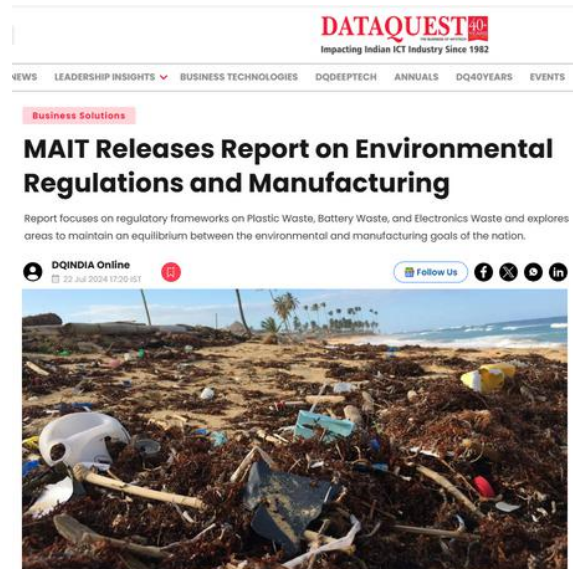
DATAQUEST 40

Impacting Indian ICT Industry Since 1982

NEWS LEADERSHIP INSIGHTS BUSINESS TECHNOLOGIES DQDEEPTECH ANNUALS DQ40YEARS EVENTS

Business Solutions

MAIT Releases Report on Environmental Regulations and Manufacturing

Report focuses on regulatory frameworks on Plastic Waste, Battery Waste, and Electronics Waste and explores areas to maintain an equilibrium between the environmental and manufacturing goals of the nation.

DQINDIA Online
22 Jul 2024 17:20 IST

Follow Us